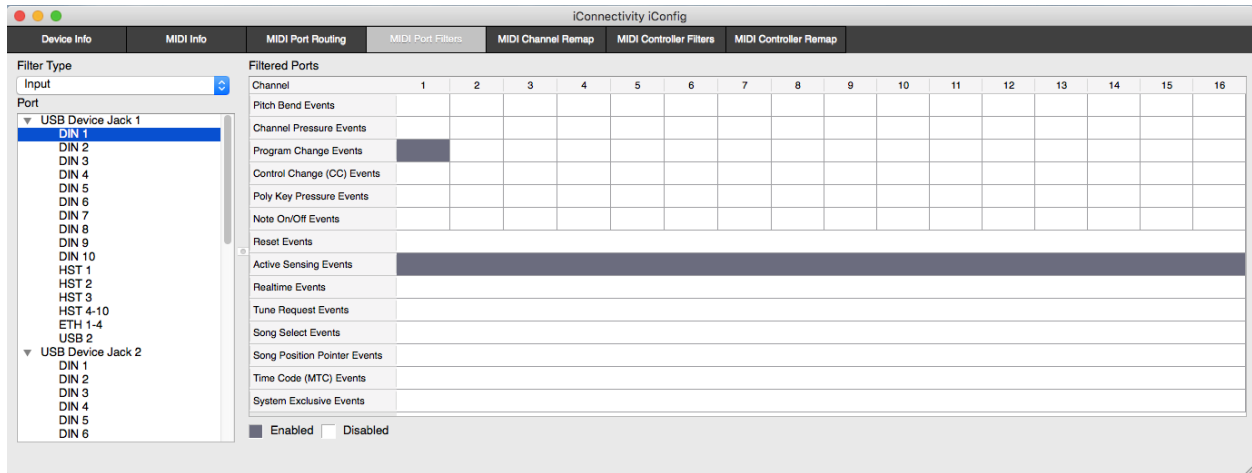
iConnectivity iConfig

Device Info | MIDI Info | MIDI Port Routing | MIDI Port Filters | MIDI Channel Remap | MIDI Controller Filters | MIDI Controller Remap

Filter Type
Input
Port
USB Device Jack 1
DIN 1
DIN 2
DIN 3
DIN 4
DIN 5
DIN 6
DIN 7
DIN 8
DIN 9
DIN 10
HST 1
HST 2
HST 3
HST 4-10
ETH 1-4
USB 2
USB Device Jack 2
DIN 1
DIN 2
DIN 3
DIN 4
DIN 5
DIN 6

Filtered Ports

| Channel | 1 | 2 | 3 | 4 | 5 | 6 | 7 | 8 | 9 | 10 | 11 | 12 | 13 | 14 | 15 | 16 |
|---|---|---|---|---|---|---|---|---|---|---|---|---|---|---|---|---|
| Pitch Bend Events | | | | | | | | | | | | | | | | |
| Channel Pressure Events | | | | | | | | | | | | | | | | |
| Program Change Events | | | | | | | | | | | | | | | | |
| Control Change (CC) Events | | | | | | | | | | | | | | | | |
| Poly Key Pressure Events | | | | | | | | | | | | | | | | |
| Note On/Off Events | | | | | | | | | | | | | | | | |
| Reset Events | | | | | | | | | | | | | | | | |
| Active Sensing Events | | | | | | | | | | | | | | | | |
| Realtime Events | | | | | | | | | | | | | | | | |
| Tune Request Events | | | | | | | | | | | | | | | | |
| Song Select Events | | | | | | | | | | | | | | | | |
| Song Position Pointer Events | | | | | | | | | | | | | | | | |
| Time Code (MTC) Events | | | | | | | | | | | | | | | | |
| System Exclusive Events | | | | | | | | | | | | | | | | |

Enabled Disabled